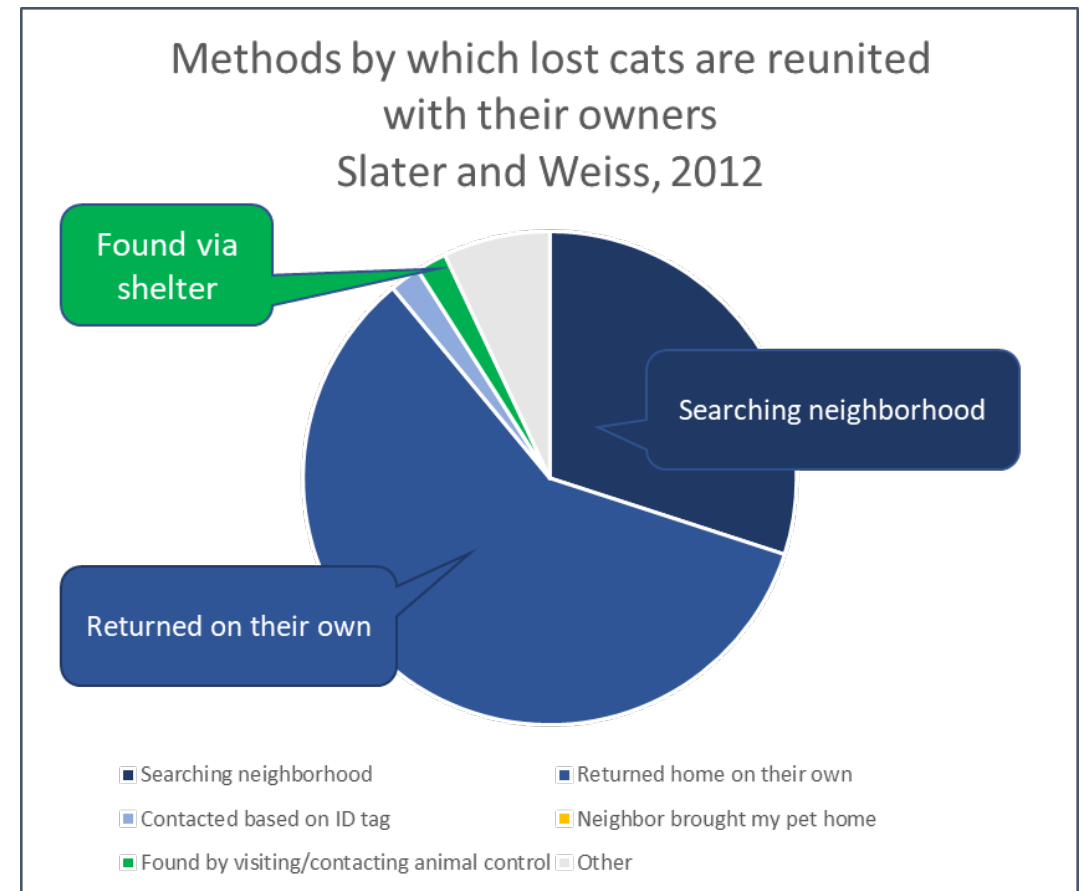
Methods by which lost cats are reunited with their owners
Slater and Weiss, 2012

Found via shelter

Searching neighborhood

Returned on their own

Searching neighborhood
Returned home on their own
Contacted based on ID tag
Neighbor brought my pet home
Found by visiting/contacting animal control
Other